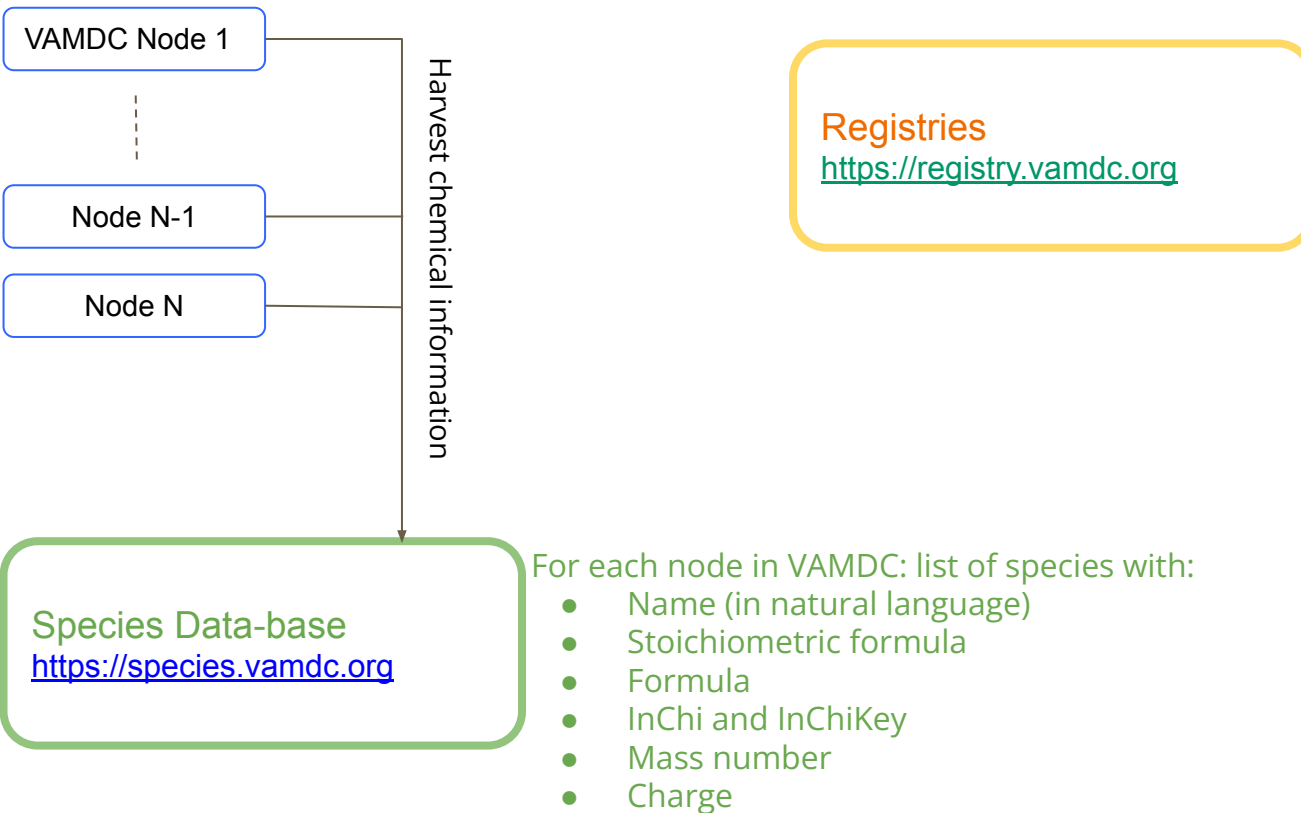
VAMDC Node 1

Node N-1

Node N

Harvest chemical information

Registries
https://registry.vamdc.org

Species Data-base
https://species.vamdc.org

For each node in VAMDC: list of species with:
- Name (in natural language)
- Stoichiometric formula
- Formula
- InChi and InChiKey
- Mass number
- Charge